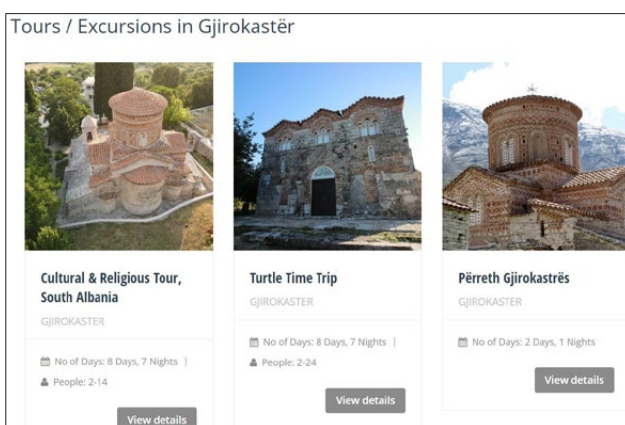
Tours / Excursions in Gjirokastër

Cultural & Religious Tour, South Albania

GJIROKASTER

No of Days: 8 Days, 7 Nights |

People: 2-14

View details

Turtle Time Trip

GJIROKASTER

No of Days: 8 Days, 7 Nights |

People: 2-24

View details

Përreth Gjirokastrës

GJIROKASTER

No of Days: 2 Days, 1 Nights

View details